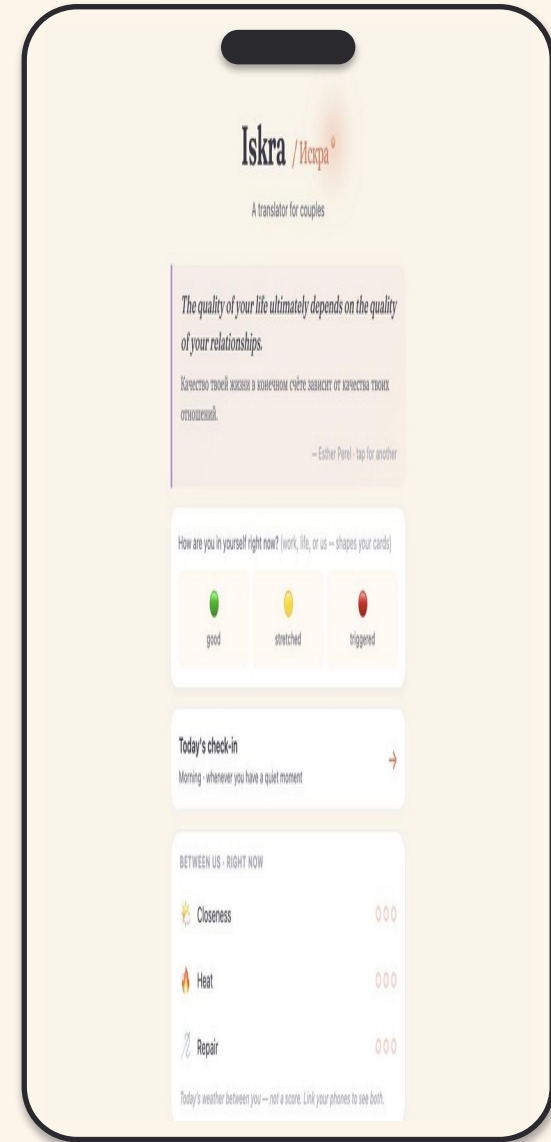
Iskra / Искра

A translator for couples

The quality of your life ultimately depends on the quality of your relationships.

Качество твоей жизни в конечном счёте зависит от качества твоих отношений.

— Esther Perel · tap for another

How are you in yourself right now? (work, life, or us — shapes your cards)

good

stretched

triggered

Today's check-in

Morning · whenever you have a quiet moment

→

BETWEEN US · RIGHT NOW

Closeness

Heat

Repair

Today's weather between you — not a score. Link your phones to see both.